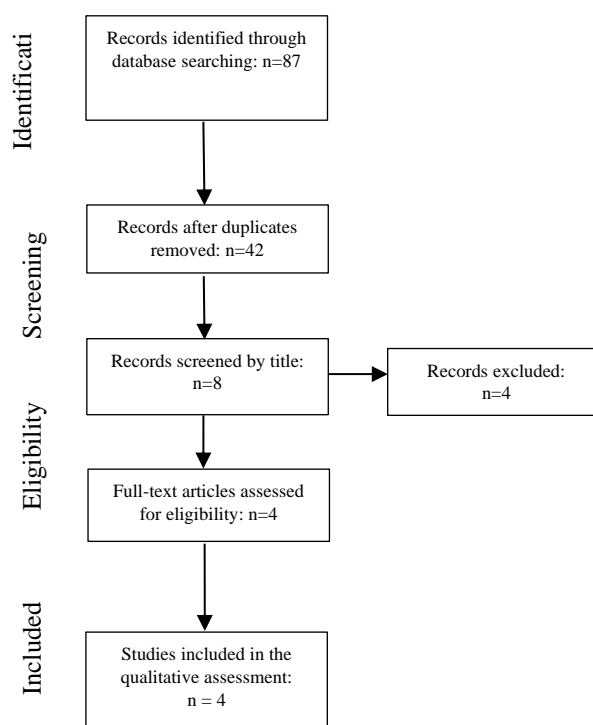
Identificati

Records identified through database searching: n=87

Screening

Records after duplicates removed: n=42

Records screened by title: n=8

Records excluded: n=4

Eligibility

Full-text articles assessed for eligibility: n=4

Included

Studies included in the qualitative assessment: n = 4